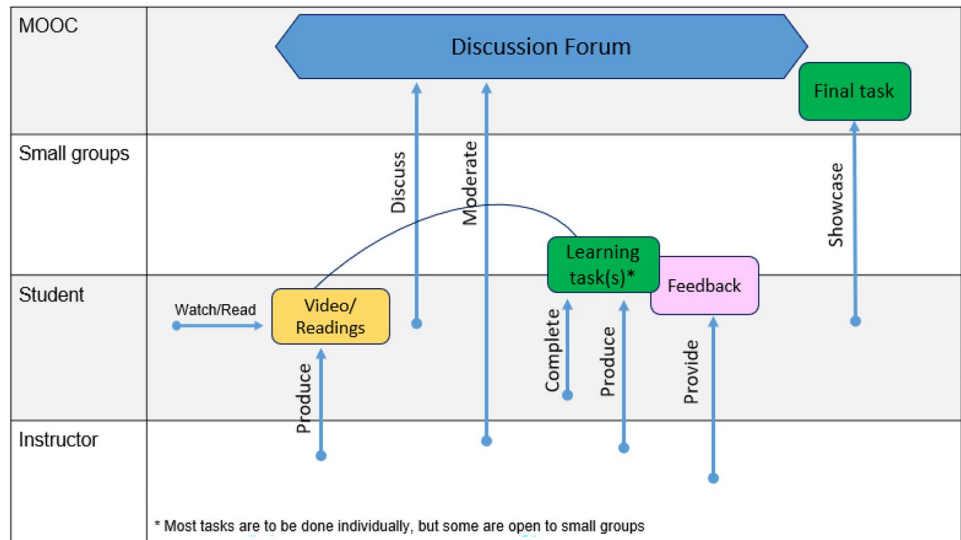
MOOC

Discussion Forum

Final task

Small groups

Discuss

Moderate

Showcase

Student

Watch/Read

Video/ Readings

Learning task(s)*

Feedback

Complete

Produce

Provide

Produce

Instructor

* Most tasks are to be done individually, but some are open to small groups